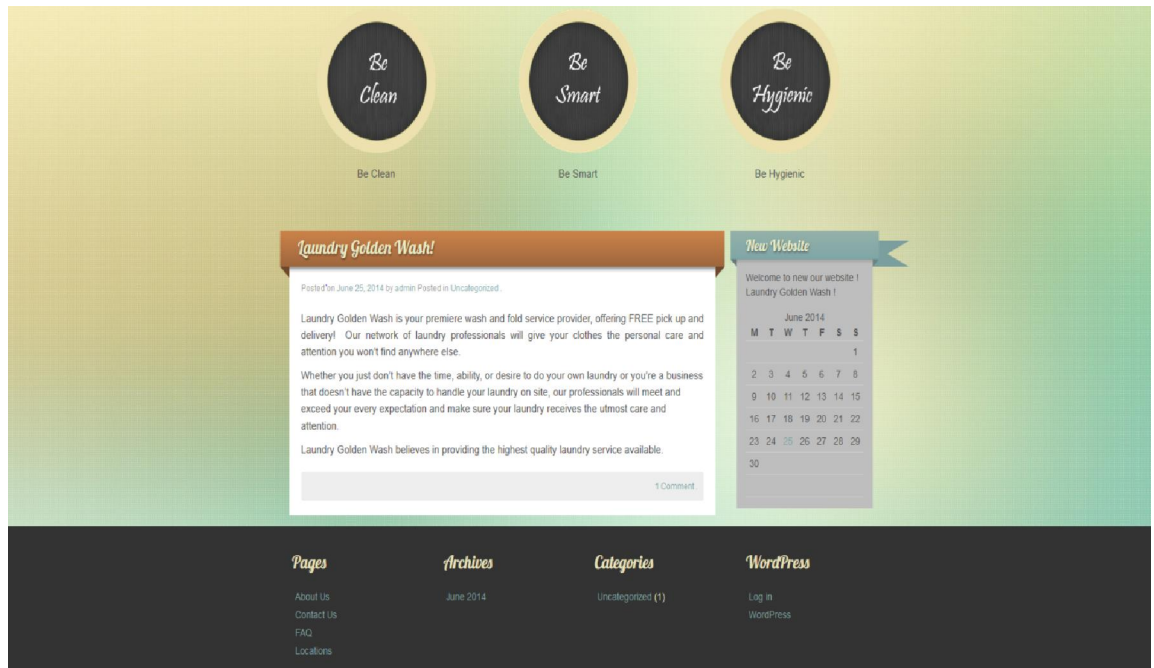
Be Clean

Be Smart

Be Hygienic

Be Clean

Be Smart

Be Hygienic

Laundry Golden Wash!

Posted on June 25, 2014 by admin Posted in Uncategorized.

Laundry Golden Wash is your premiere wash and fold service provider, offering FREE pick up and delivery! Our network of laundry professionals will give your clothes the personal care and attention you won't find anywhere else.

Whether you just don't have the time, ability, or desire to do your own laundry or you're a business that doesn't have the capacity to handle your laundry on site, our professionals will meet and exceed your every expectation and make sure your laundry receives the utmost care and attention.

Laundry Golden Wash believes in providing the highest quality laundry service available.

1 Comment

New Website

Welcome to new our website ! Laundry Golden Wash !

June 2014

| M | T | W | T | F | S | S |
|---|---|---|---|---|---|---|
| | | | | | | 1 |
| 2 | 3 | 4 | 5 | 6 | 7 | 8 |
| 9 | 10 | 11 | 12 | 13 | 14 | 15 |
| 16 | 17 | 18 | 19 | 20 | 21 | 22 |
| 23 | 24 | 25 | 26 | 27 | 28 | 29 |
| 30 | | | | | | |

Pages

About Us
Contact Us
FAQ
Locations

Archives

June 2014

Categories

Uncategorized (1)

WordPress

Log in
WordPress